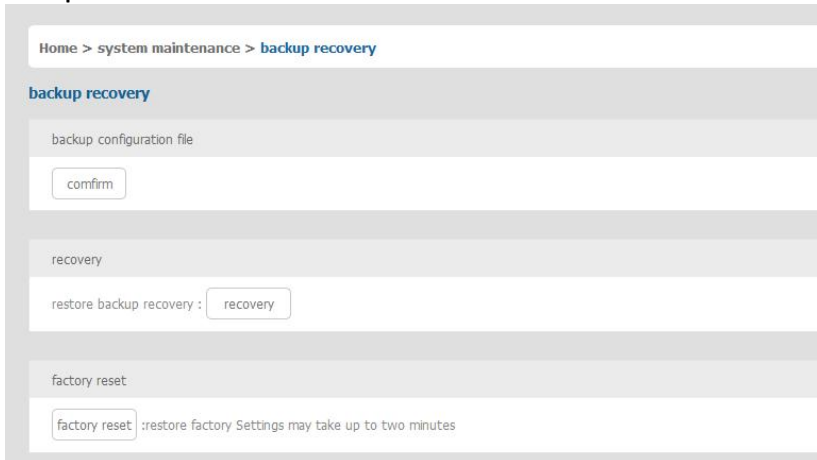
Home > system maintenance > backup recovery

backup recovery

backup configuration file

comfirm

recovery

restore backup recovery : recovery

factory reset

factory reset :restore factory Settings may take up to two minutes